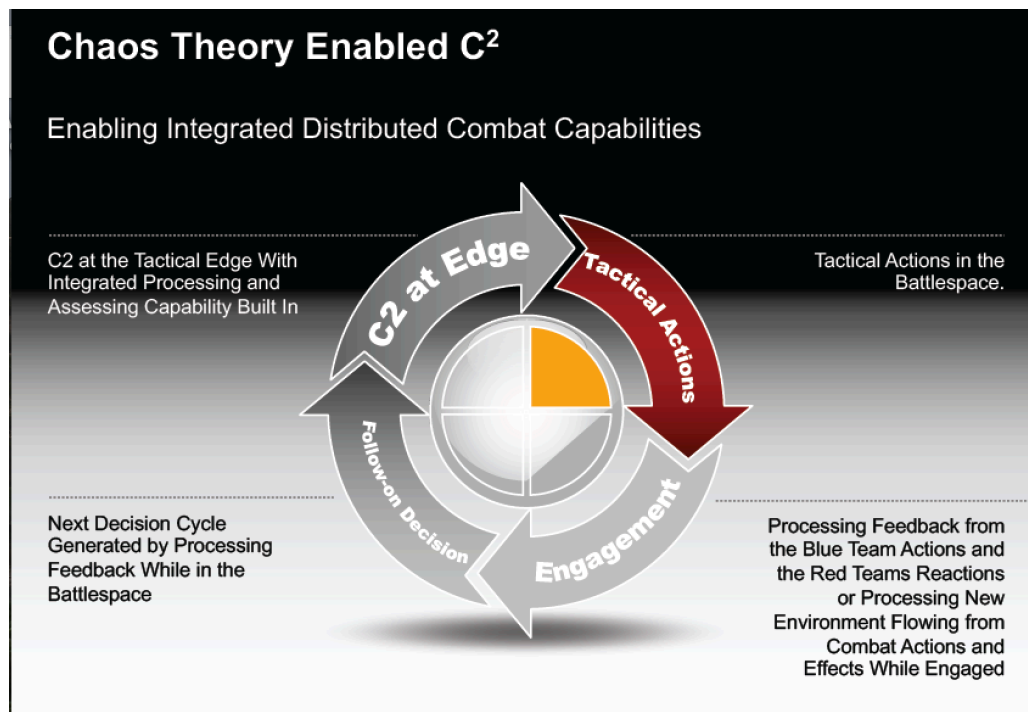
Chaos Theory Enabled $C^2$

Enabling Integrated Distributed Combat Capabilities

C2 at the Tactical Edge With Integrated Processing and Assessing Capability Built In

C2 at Edge

Tactical Actions

Tactical Actions in the Battlespace.

Follow-on Decision

Engagement

Next Decision Cycle Generated by Processing Feedback While in the Battlespace

Processing Feedback from the Blue Team Actions and the Red Teams Reactions or Processing New Environment Flowing from Combat Actions and Effects While Engaged